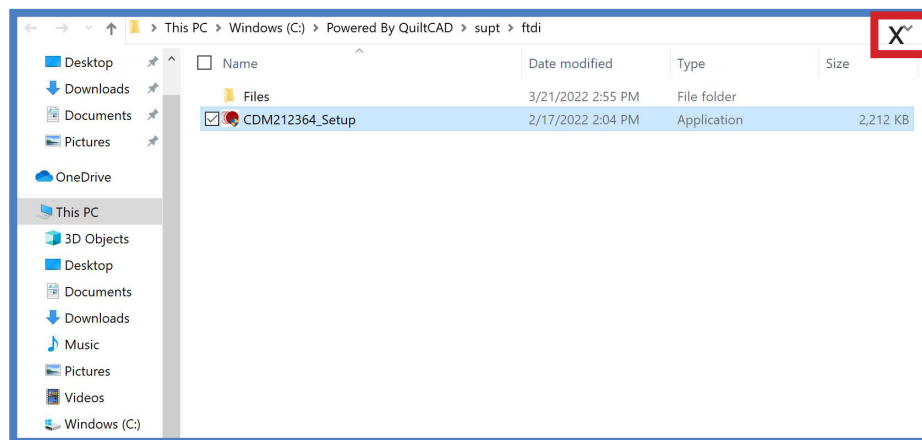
This PC > Windows (C:) > Powered By QuiltCAD > supt > ftdi

X

Desktop
Downloads
Documents
Pictures

OneDrive

This PC
3D Objects
Desktop
Documents
Downloads
Music
Pictures
Videos
Windows (C:)

| Name | Date modified | Type | Size |
|---|---|---|---|
| Files | 3/21/2022 2:55 PM | File folder | |
| CDM212364_Setup | 2/17/2022 2:04 PM | Application | 2,212 KB |